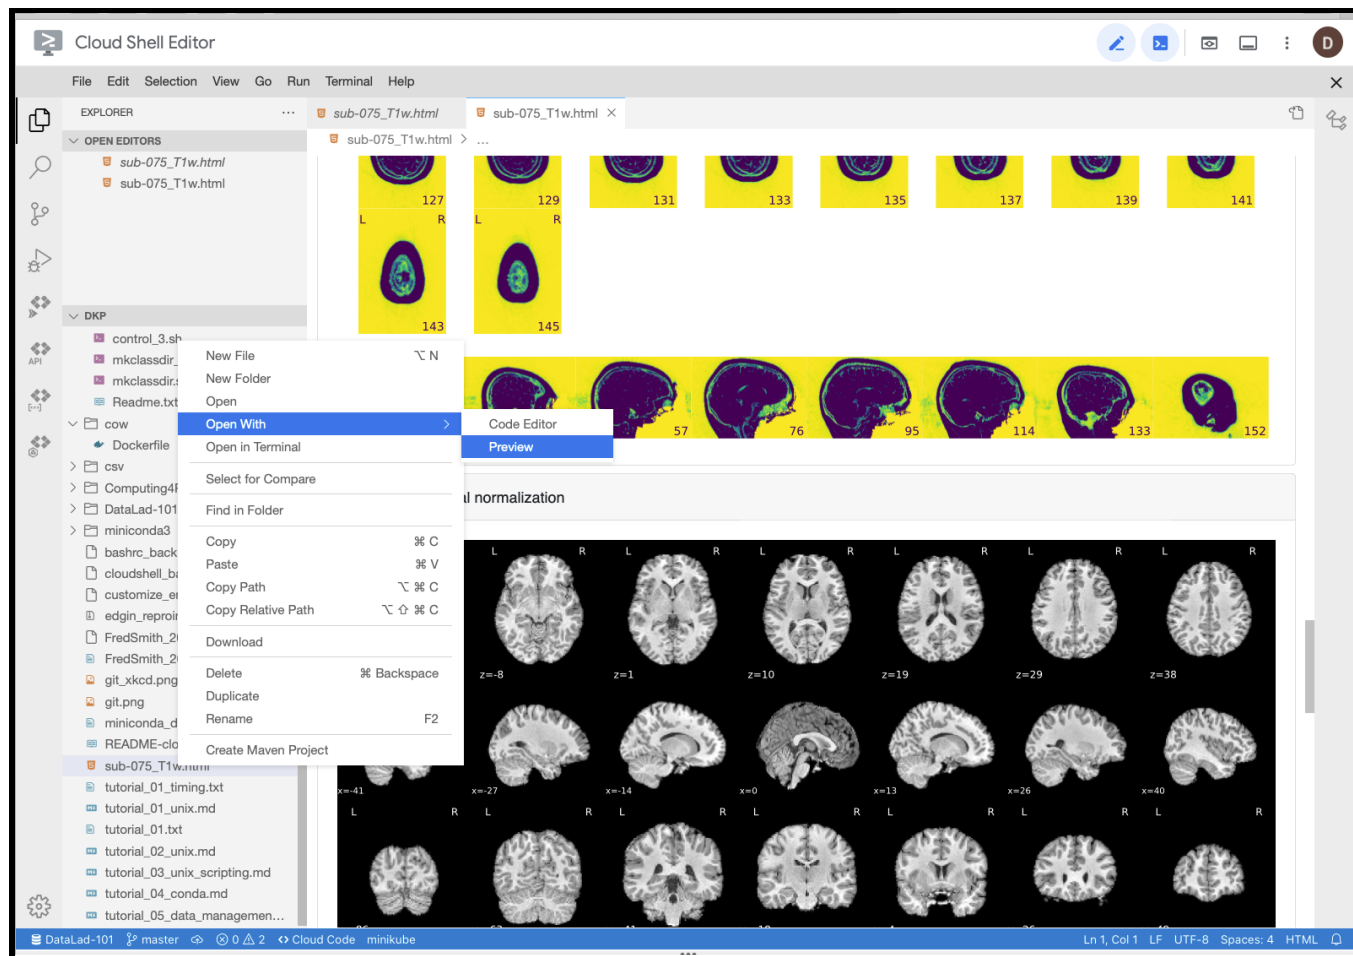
Cloud Shell Editor

D

File Edit Selection View Go Run Terminal Help

EXPLORER ...

OPEN EDITORS

sub-075_T1w.html
sub-075_T1w.html

DKP

control_3.sh
mkclassdir_
mkclassdir.
Readme.txt
cow
Dockerfile
csv
Computing4
DataLad-101
miniconda3
bashrc_back
cloudshell_b
customize_e
edgin_reproi
FredSmith_2
FredSmith_2
git_xkcd.png
git.png
miniconda_d
README-clo
sub-075_T1w.html
tutorial_01_timing.txt
tutorial_01_unix.md
tutorial_01.txt
tutorial_02_unix.md
tutorial_03_unix_scripting.md
tutorial_04_conda.md
tutorial_05_data_managemen...

sub-075_T1w.html    sub-075_T1w.html ×

sub-075_T1w.html > ...

127 129 131 133 135 137 139 141

L R L R

143 145

57 76 95 114 133 152

l normalization

L R L R L R L R L R L R

z=-8 z=1 z=10 z=19 z=29 z=38

x=-41 x=-27 x=-14 x=0 x=13 x=26 x=40

L R L R L R L R L R L R L R

| New File | ⌥ N |
|---|---|
| New Folder | |
| Open | |
| Open With | > |
| Open in Terminal | |
| Select for Compare | |
| Find in Folder | |
| Copy | ⌘ C |
| Paste | ⌘ V |
| Copy Path | ⌥ ⌘ C |
| Copy Relative Path | ⌥ ⇧ ⌘ C |
| Download | |
| Delete | ⌘ Backspace |
| Duplicate | |
| Rename | F2 |
| Create Maven Project | |

Code Editor
Preview

API

DataLad-101 master ⓧ 0 ⚠ 2 Cloud Code minikube Ln 1, Col 1 LF UTF-8 Spaces: 4 HTML